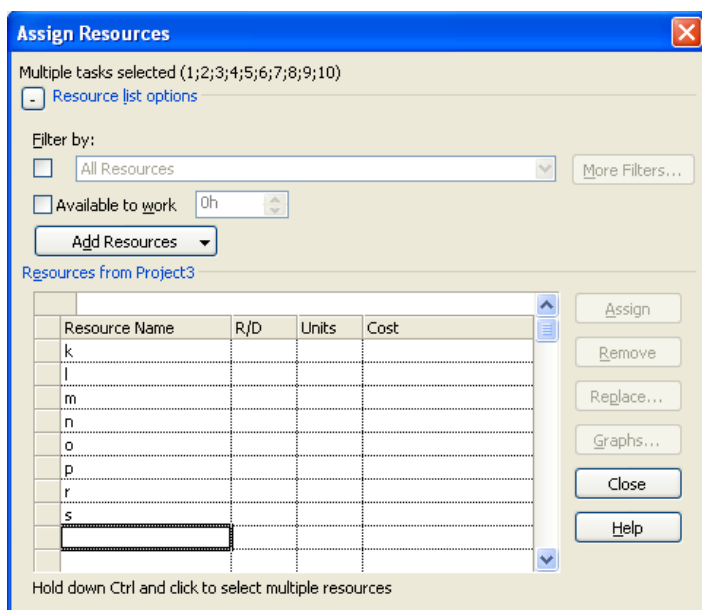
Assign Resources

Multiple tasks selected (1;2;3;4;5;6;7;8;9;10)

- Resource list options

Filter by:

All Resources

More Filters...

Available to work 0h

Add Resources

Resources from Project3

| | Resource Name | R/D | Units | Cost |
|---|---|---|---|---|
| | k | | | |
| | l | | | |
| | m | | | |
| | n | | | |
| | o | | | |
| | p | | | |
| | r | | | |
| | s | | | |
| | | | | |

Assign

Remove

Replace...

Graphs...

Close

Help

Hold down Ctrl and click to select multiple resources